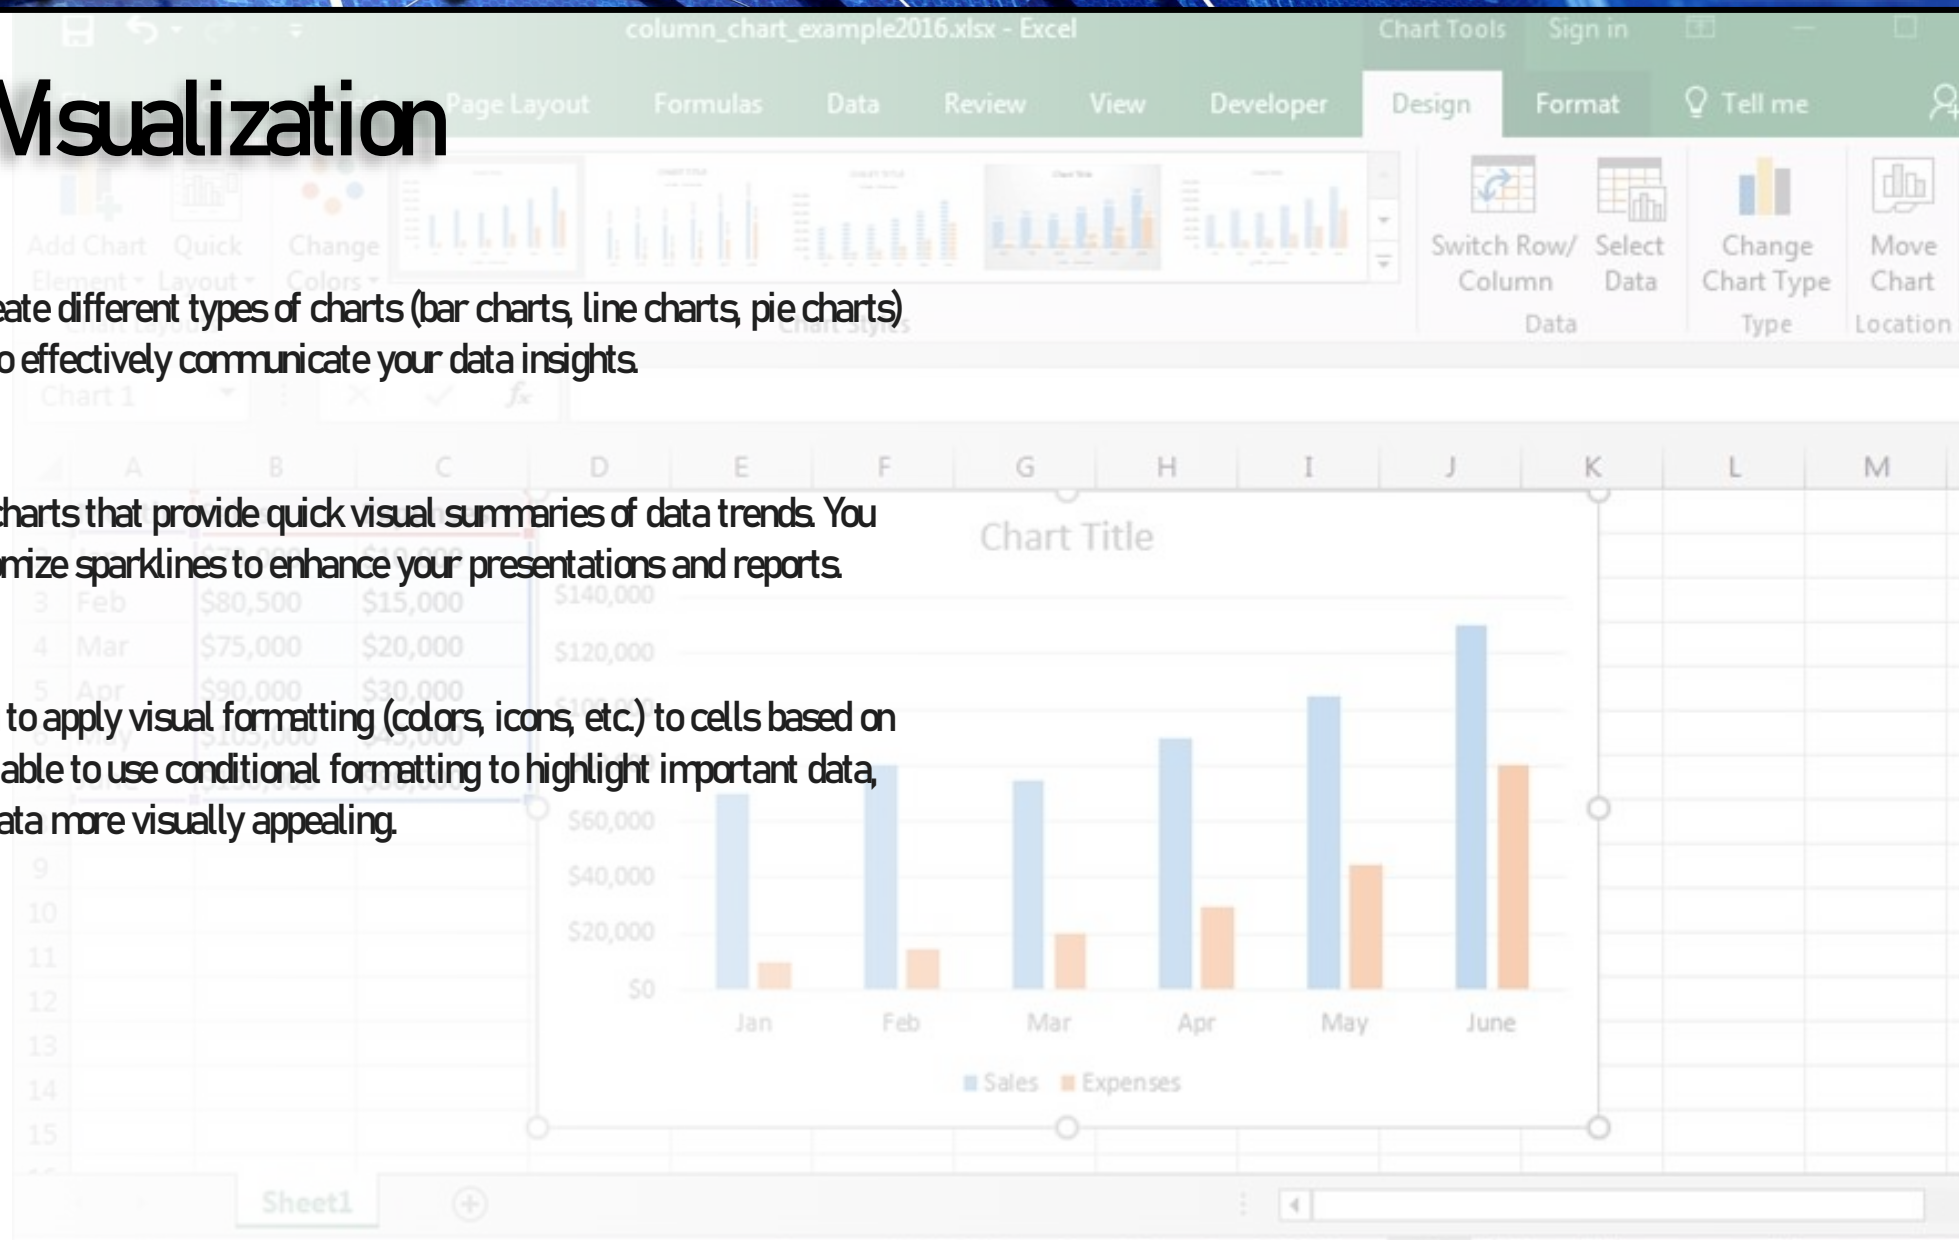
column_chart_example2016.xlsx - Excel

Chart Tools Sign in

Visualization

Page Layout Formulas Data Review View Developer Design Format Tell me

Add Chart Element Quick Layout Change Colors

Switch Row/ Column Select Data Change Chart Type Move Chart

Data Type Location

eate different types of charts (bar charts, line charts, pie charts) o effectively communicate your data insights.

Chart 1

A B C D E F G H I J K L M

harts that provide quick visual summaries of data trends. You mize sparklines to enhance your presentations and reports.

3 Feb $80,500 $15,000
4 Mar $75,000 $20,000
5 Apr $90,000 $30,000

to apply visual formatting (colors, icons, etc.) to cells based on able to use conditional formatting to highlight important data, ata more visually appealing.

9
10
11
12
13
14
15

Chart Title

$140,000
$120,000
$60,000
$40,000
$20,000
$0

Jan Feb Mar Apr May June

Sales Expenses

Sheet1